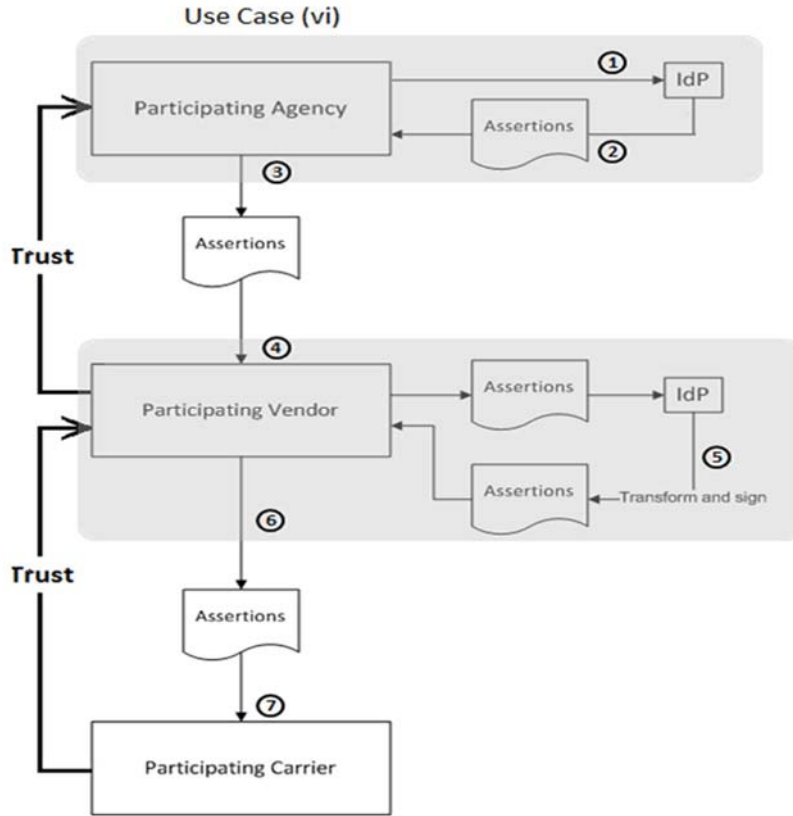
Use Case (vi)

1

IdP

Participating Agency

Assertions

2

3

Assertions

Trust

4

Participating Vendor

Assertions

IdP

5

Assertions

Transform and sign

6

Trust

Assertions

7

Participating Carrier